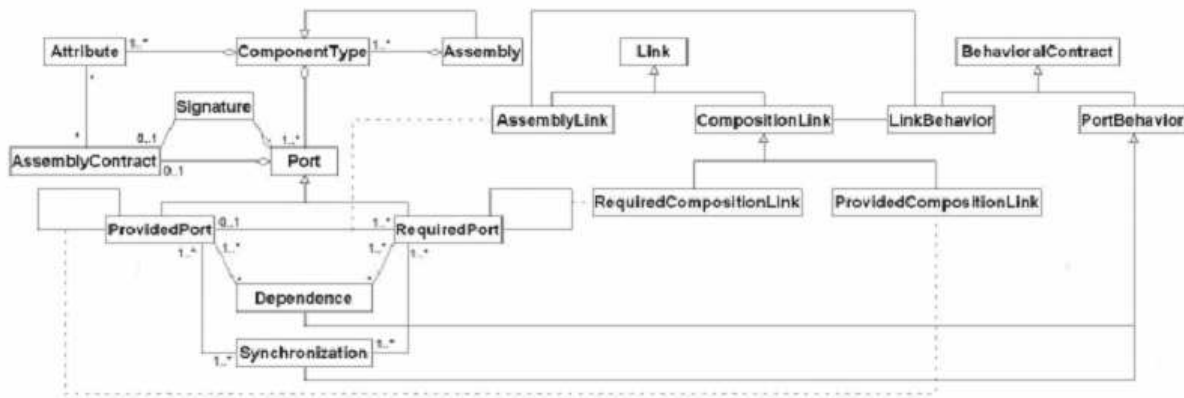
Attribute
1..*
ComponentType
1..*
Assembly
Link
BehavioralContract
*
Signature
0..1
1..*
AssemblyLink
CompositionLink
LinkBehavior
PortBehavior
*
AssemblyContract
0..1
Port
RequiredCompositionLink
ProvidedCompositionLink
ProvidedPort
0..1
1..*
RequiredPort
1..*
1..*
1..*
1..*
*
*
Dependence
Synchronization
1..*
1..*